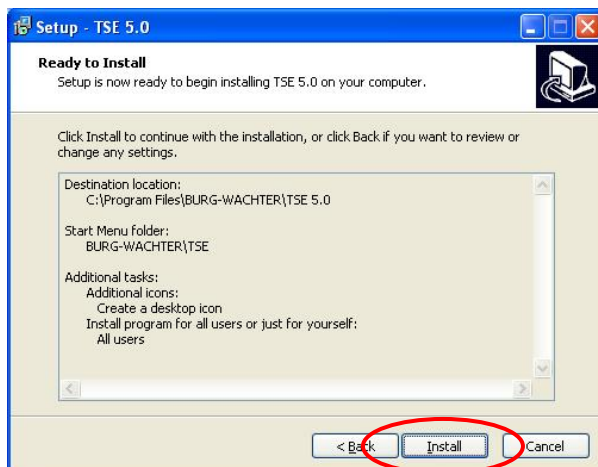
Setup - TSE 5.0

Ready to Install
Setup is now ready to begin installing TSE 5.0 on your computer.

Click Install to continue with the installation, or click Back if you want to review or change any settings.

Destination location:
C:\Program Files\BURG-WACHTER\TSE 5.0

Start Menu folder:
BURG-WACHTER\TSE

Additional tasks:
Additional icons:
Create a desktop icon
Install program for all users or just for yourself:
All users

< Back
Install
Cancel